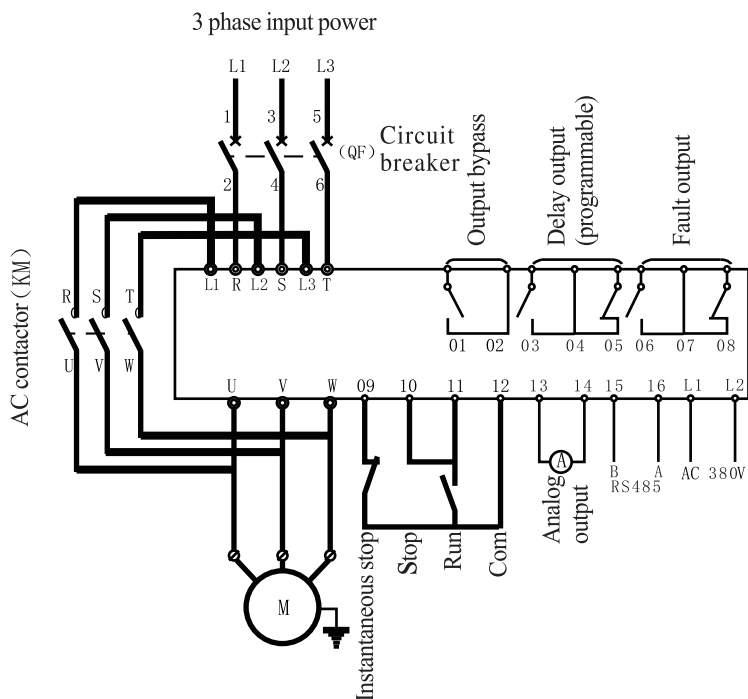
3 phase input power

L1 L2 L3

1 3 5

(QF) Circuit breaker

2 4 6

AC contactor (KM)

R S T

U V W

L1 R L2 S L3 T

Output bypass

Delay output (programmable)

Fault output

01 02 03 04 05 06 07 08

U V W 09 10 11 12 13 14 15 16 L1 L2

A

B RS485

A

AC 380V

Analog output

M

Instantaneous stop

Stop

Run

Com